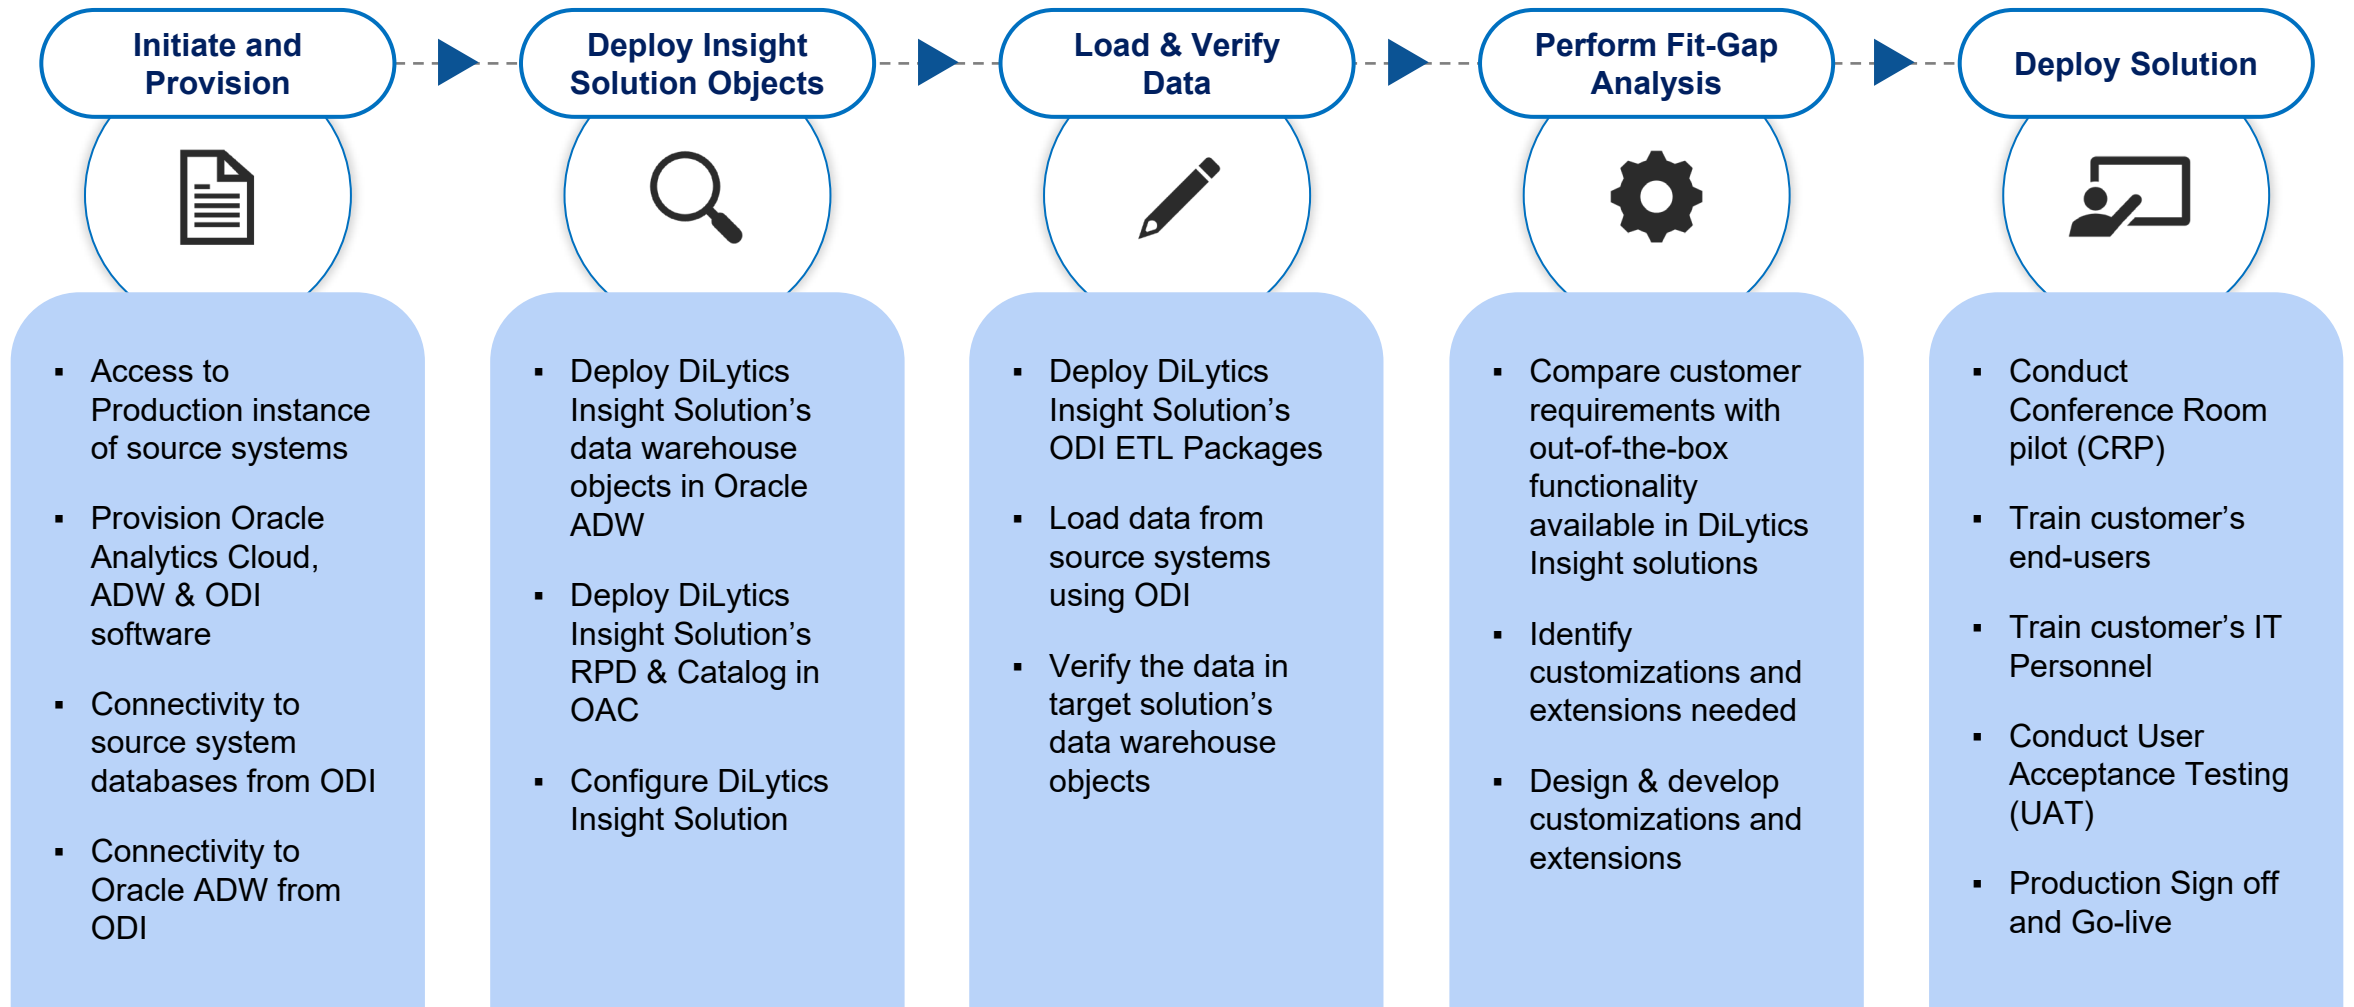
Initiate and Provision

Deploy Insight Solution Objects

Load & Verify Data

Perform Fit-Gap Analysis

Deploy Solution

▪ Access to Production instance of source systems

▪ Provision Oracle Analytics Cloud, ADW & ODI software

▪ Connectivity to source system databases from ODI

▪ Connectivity to Oracle ADW from ODI

▪ Deploy DiLytics Insight Solution’s data warehouse objects in Oracle ADW

▪ Deploy DiLytics Insight Solution’s RPD & Catalog in OAC

▪ Configure DiLytics Insight Solution

▪ Deploy DiLytics Insight Solution’s ODI ETL Packages

▪ Load data from source systems using ODI

▪ Verify the data in target solution’s data warehouse objects

▪ Compare customer requirements with out-of-the-box functionality available in DiLytics Insight solutions

▪ Identify customizations and extensions needed

▪ Design & develop customizations and extensions

▪ Conduct Conference Room pilot (CRP)

▪ Train customer’s end-users

▪ Train customer’s IT Personnel

▪ Conduct User Acceptance Testing (UAT)

▪ Production Sign off and Go-live